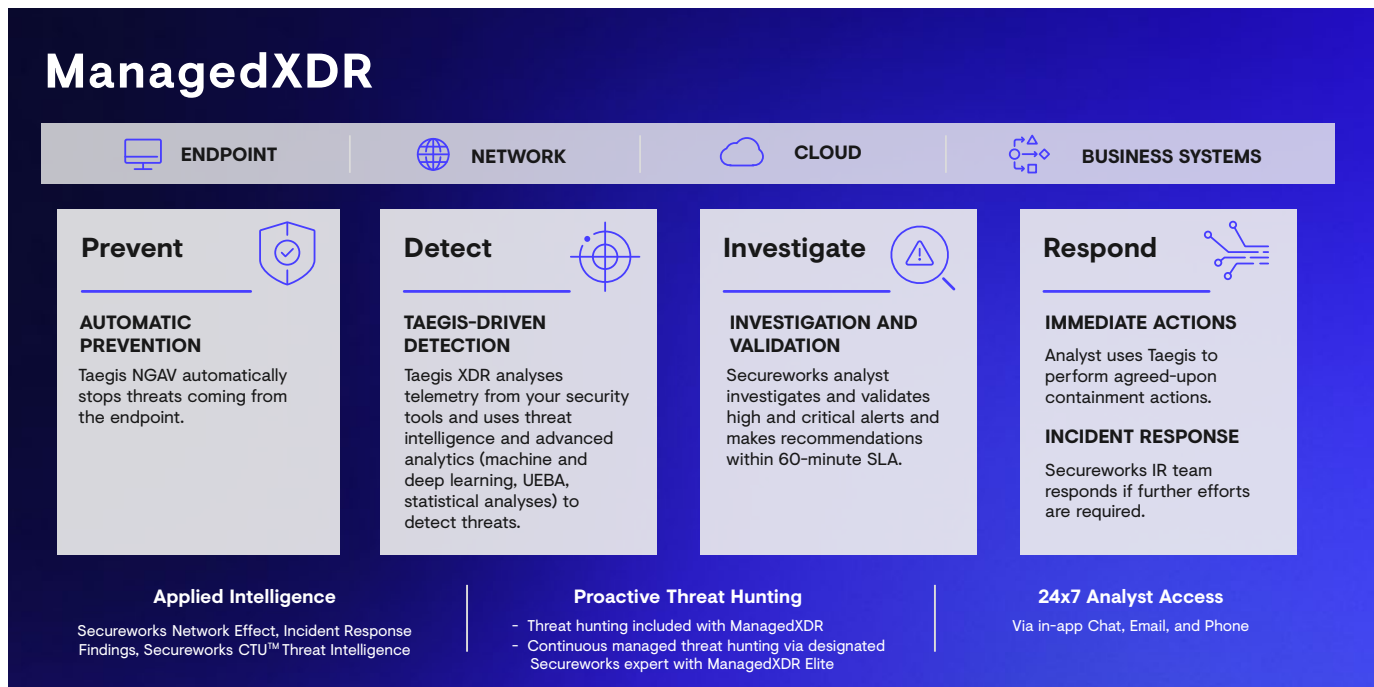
ManagedXDR

ENDPOINT

NETWORK

CLOUD

BUSINESS SYSTEMS

Prevent

AUTOMATIC PREVENTION

Taegis NGAV automatically stops threats coming from the endpoint.

Detect

TAEGIS-DRIVEN DETECTION

Taegis XDR analyses telemetry from your security tools and uses threat intelligence and advanced analytics (machine and deep learning, UEBA, statistical analyses) to detect threats.

Investigate

INVESTIGATION AND VALIDATION

Secureworks analyst investigates and validates high and critical alerts and makes recommendations within 60-minute SLA.

Respond

IMMEDIATE ACTIONS

Analyst uses Taegis to perform agreed-upon containment actions.

INCIDENT RESPONSE

Secureworks IR team responds if further efforts are required.

Applied Intelligence

Secureworks Network Effect, Incident Response Findings, Secureworks CTU$^{TM}$ Threat Intelligence

Proactive Threat Hunting

- Threat hunting included with ManagedXDR
- Continuous managed threat hunting via designated Secureworks expert with ManagedXDR Elite

24x7 Analyst Access

Via in-app Chat, Email, and Phone